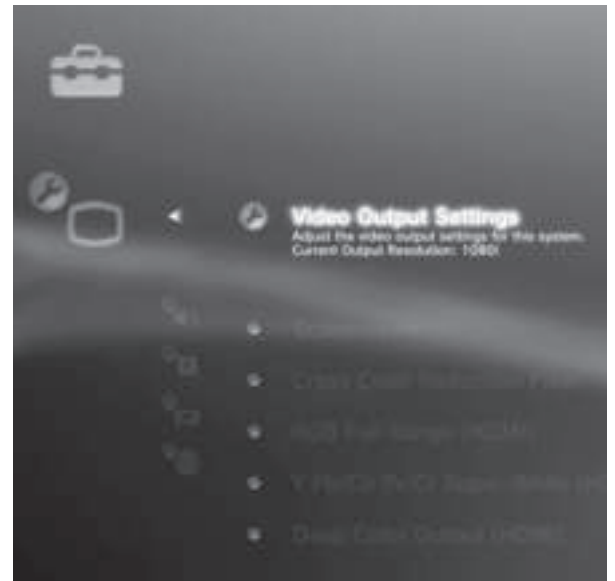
Video Output Settings
Adjust the video output settings for this system.
Current Output Resolution: 1080i

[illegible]

Cross Color Reduction Fi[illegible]

RGB Full Range (HDMI)

Y Pb/Cb Pr/Cr Super-White (H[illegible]

Deep Color Output (HDMI)